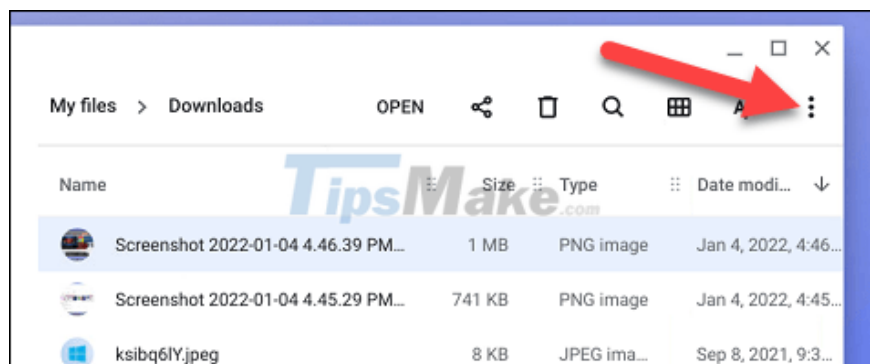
My files > Downloads

OPEN

A

| Name | Size | Type | Date modi... ↓ |
|---|---|---|---|
| Screenshot 2022-01-04 4.46.39 PM... | 1 MB | PNG image | Jan 4, 2022, 4:46... |
| Screenshot 2022-01-04 4.45.29 PM... | 741 KB | PNG image | Jan 4, 2022, 4:45... |
| ksibq6lY.jpeg | 8 KB | JPEG ima... | Sep 8, 2021, 9:3... |

TipsMake.com